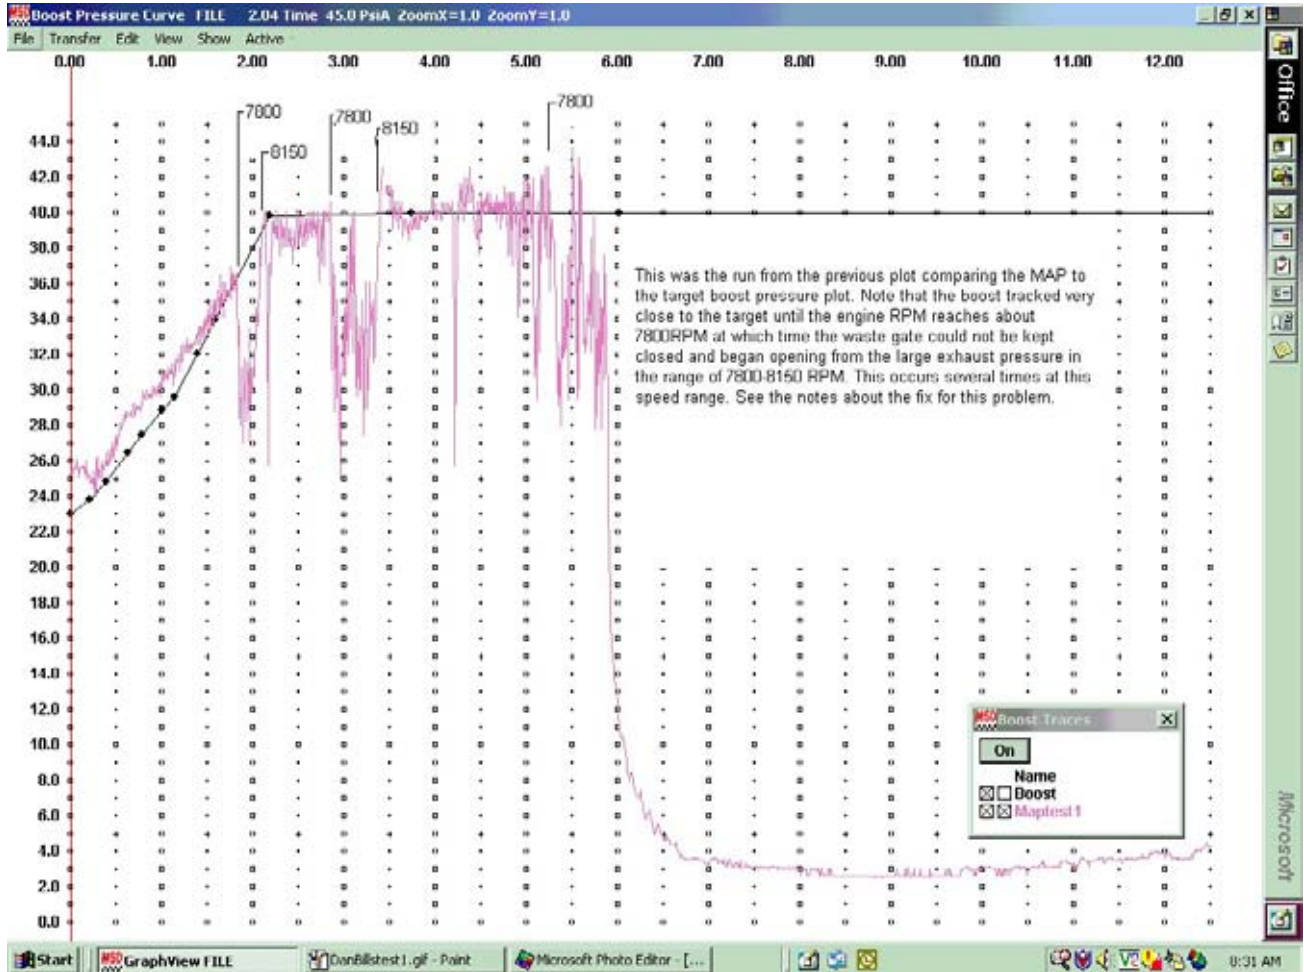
Boost Pressure Curve FILL 2.04 Time 45.0 PsiA ZoomX=1.0 ZoomY=1.0

File Transfer Edit View Show Active

0.00 1.00 2.00 3.00 4.00 5.00 6.00 7.00 8.00 9.00 10.00 11.00 12.00

7800 8150 7800 8150 7800

44.0
42.0
40.0
38.0
36.0
34.0
32.0
30.0
28.0
26.0
24.0
22.0
20.0
18.0
16.0
14.0
12.0
10.0
8.0
6.0
4.0
2.0
0.0

This was the run from the previous plot comparing the MAP to the target boost pressure plot. Note that the boost tracked very close to the target until the engine RPM reaches about 7800RPM at which time the waste gate could not be kept closed and began opening from the large exhaust pressure in the range of 7800-8150 RPM. This occurs several times at this speed range. See the notes about the fix for this problem.

Boost Traces

On

Name
Boost
Maptest1

Office

Microsoft

Start GraphView FILL DanBillstest1.gif - Paint Microsoft Photo Editor - [... 8:31 AM